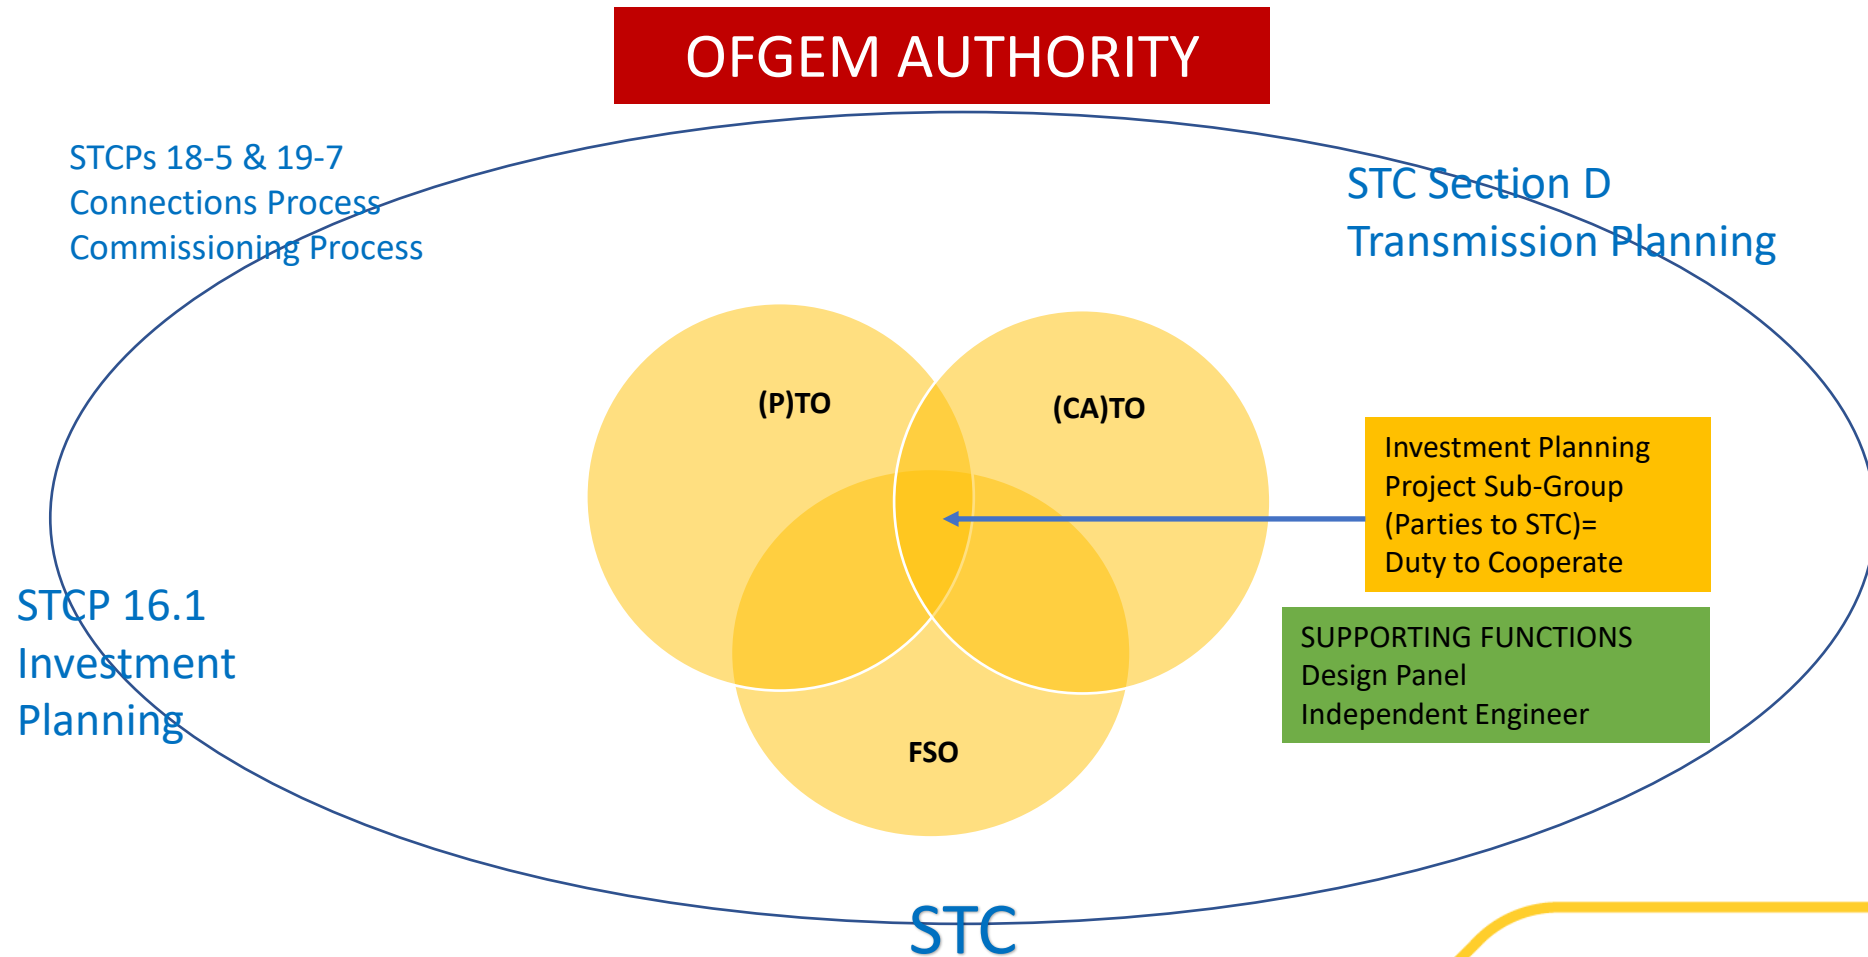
OFGEM AUTHORITY

STCPs 18-5 & 19-7
Connections Process
Commissioning Process

STC Section D
Transmission Planning

(P)TO

(CA)TO

Investment Planning
Project Sub-Group
(Parties to STC)=
Duty to Cooperate

SUPPORTING FUNCTIONS
Design Panel
Independent Engineer

STCP 16.1
Investment
Planning

FSO

STC